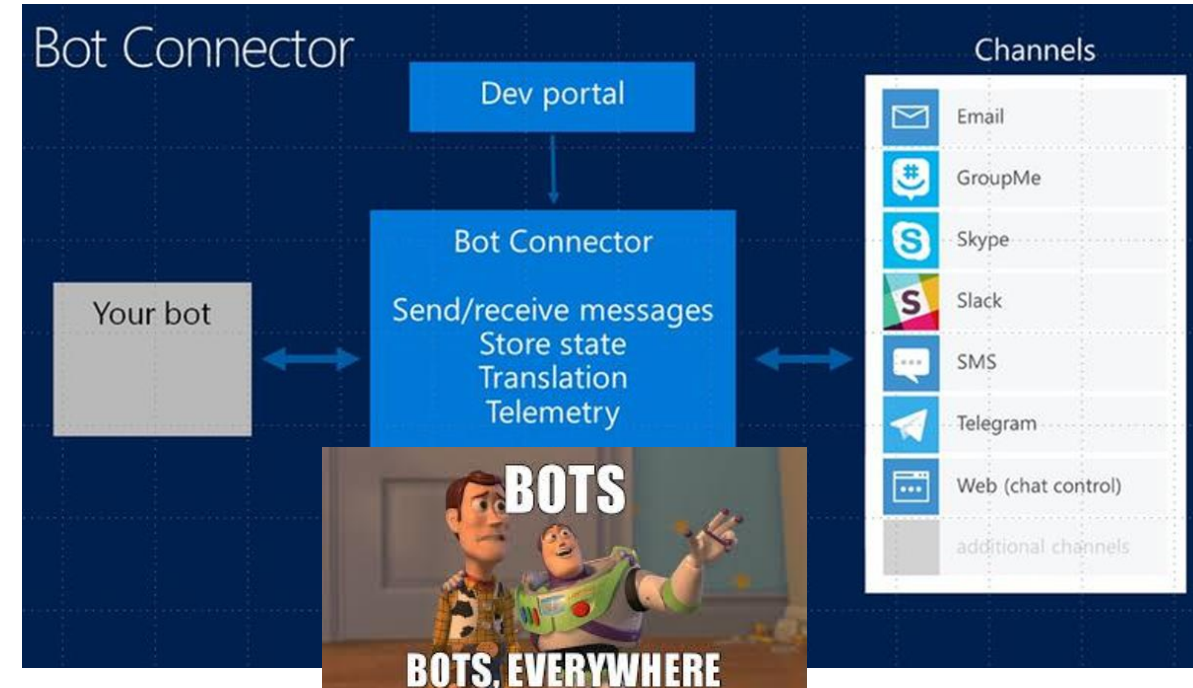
Bot Connector

Dev portal

Bot Connector

Send/receive messages
Store state
Translation
Telemetry

Your bot

Channels

Email
GroupMe
Skype
Slack
SMS
Telegram
Web (chat control)
additional channels

BOTS

BOTS, EVERYWHERE